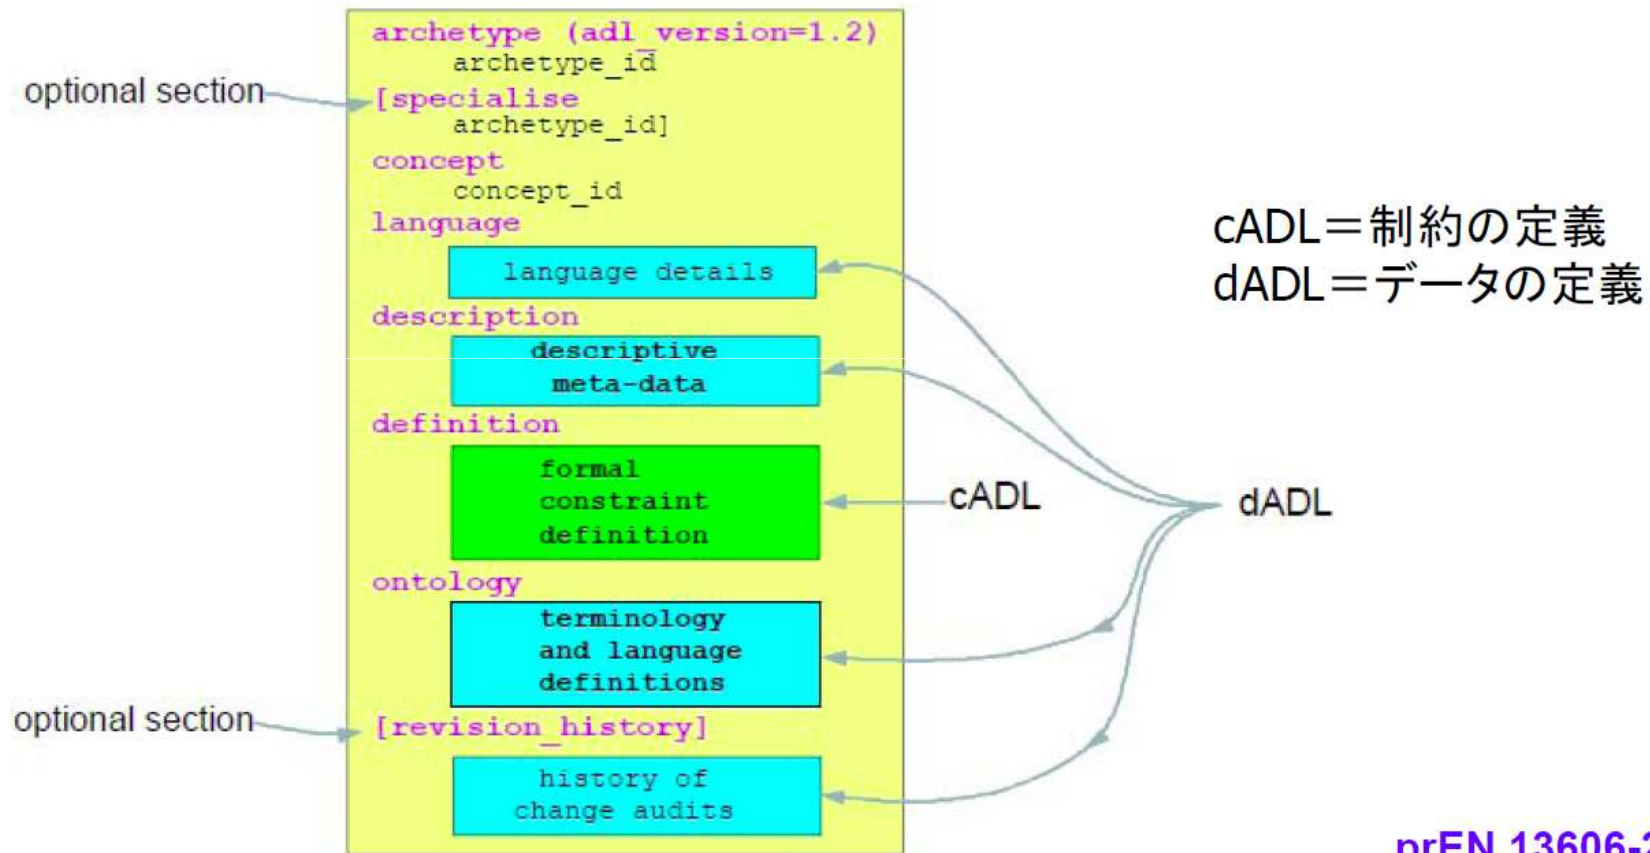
optional section

archetype (adl_version=1.2)
archetype_id
[specialise
archetype_id]
concept
concept_id
language
language details
description
descriptive meta-data
definition
formal constraint definition
ontology
terminology and language definitions
[revision_history]
history of change audits

optional section

cADL

dADL

cADL＝制約の定義
dADL＝データの定義

prEN 13606-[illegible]